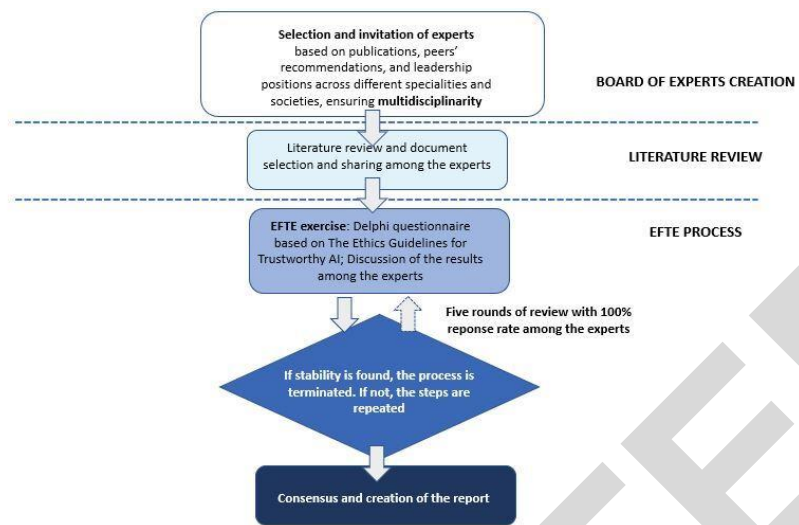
**Selection and invitation of experts** based on publications, peers' recommendations, and leadership positions across different specialities and societies, ensuring **multidisciplinarity**

BOARD OF EXPERTS CREATION

Literature review and document selection and sharing among the experts

LITERATURE REVIEW

**EFTE exercise**: Delphi questionnaire based on The Ethics Guidelines for Trustworthy AI; Discussion of the results among the experts

EFTE PROCESS

Five rounds of review with 100% reponse rate among the experts

If stability is found, the process is terminated. If not, the steps are repeated

Consensus and creation of the report